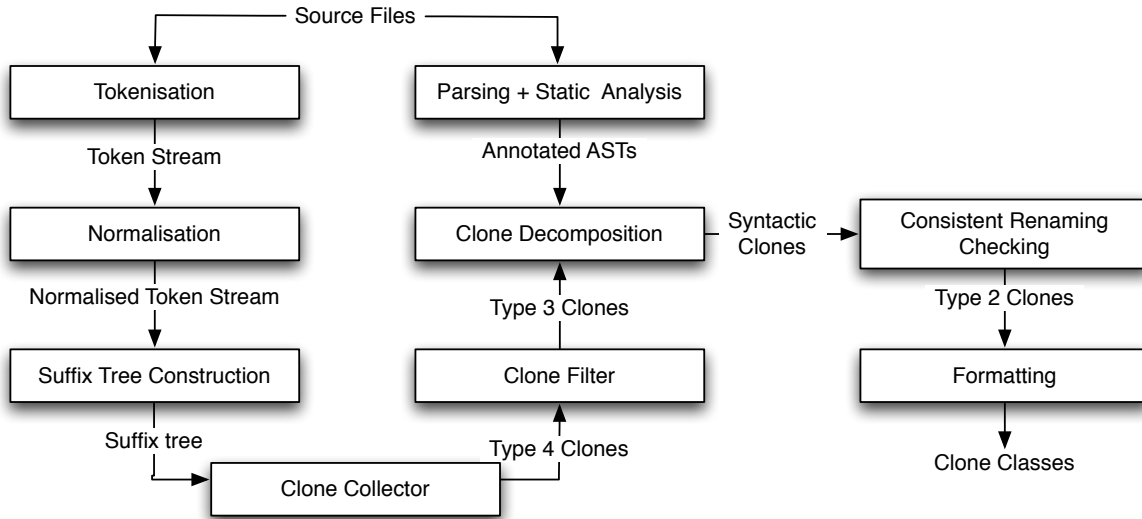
Source Files

Tokenisation

Token Stream

Normalisation

Normalised Token Stream

Suffix Tree Construction

Suffix tree

Clone Collector

Parsing + Static Analysis

Annotated ASTs

Clone Decomposition

Type 3 Clones

Clone Filter

Type 4 Clones

Syntactic Clones

Consistent Renaming Checking

Type 2 Clones

Formatting

Clone Classes